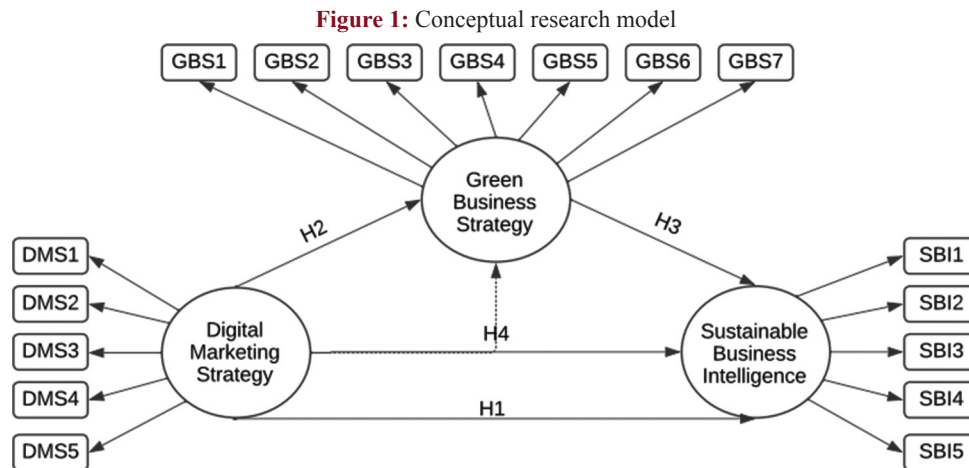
**Figure 1:** Conceptual research model

GBS1 GBS2 GBS3 GBS4 GBS5 GBS6 GBS7

Green Business Strategy

H2

H3

DMS1
DMS2
DMS3
DMS4
DMS5

Digital Marketing Strategy

H4

Sustainable Business Intelligence

SBI1
SBI2
SBI3
SBI4
SBI5

H1